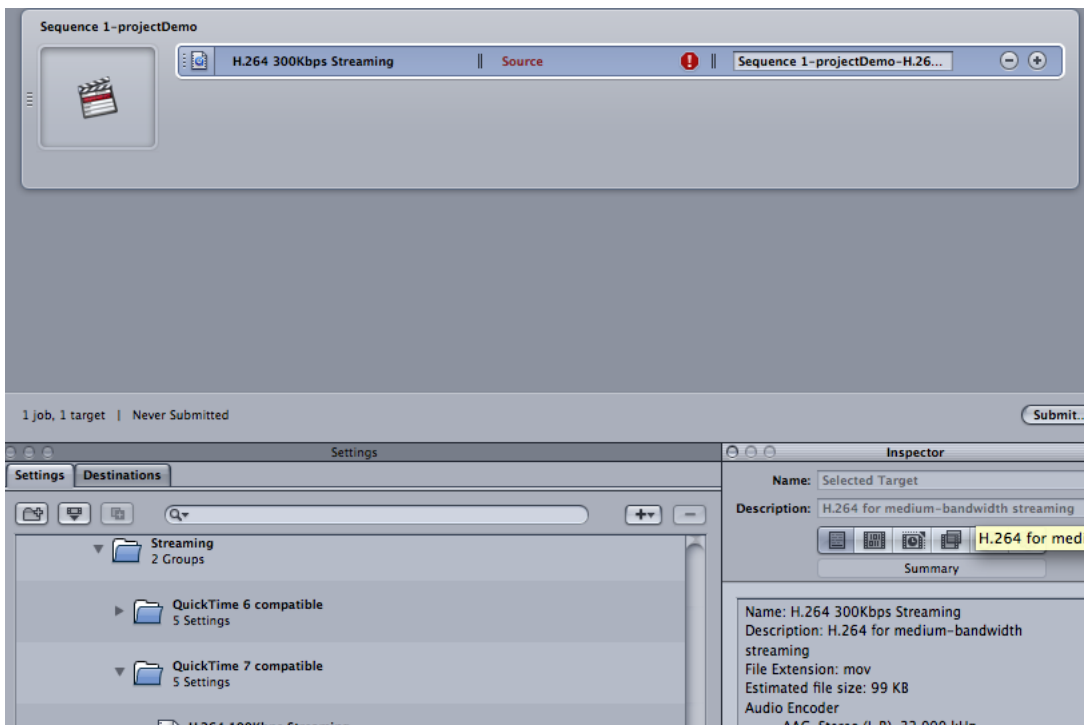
Sequence 1-projectDemo

H.264 300Kbps Streaming | Source | Sequence 1-projectDemo-H.26...

1 job, 1 target | Never Submitted

Submit...

Settings

Settings | Destinations

Streaming
2 Groups

QuickTime 6 compatible
5 Settings

QuickTime 7 compatible
5 Settings

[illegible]

Inspector

Name: Selected Target

Description: H.264 for medium-bandwidth streaming

H.264 for med

Summary

Name: H.264 300Kbps Streaming
Description: H.264 for medium-bandwidth streaming
File Extension: mov
Estimated file size: 99 KB
Audio Encoder
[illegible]